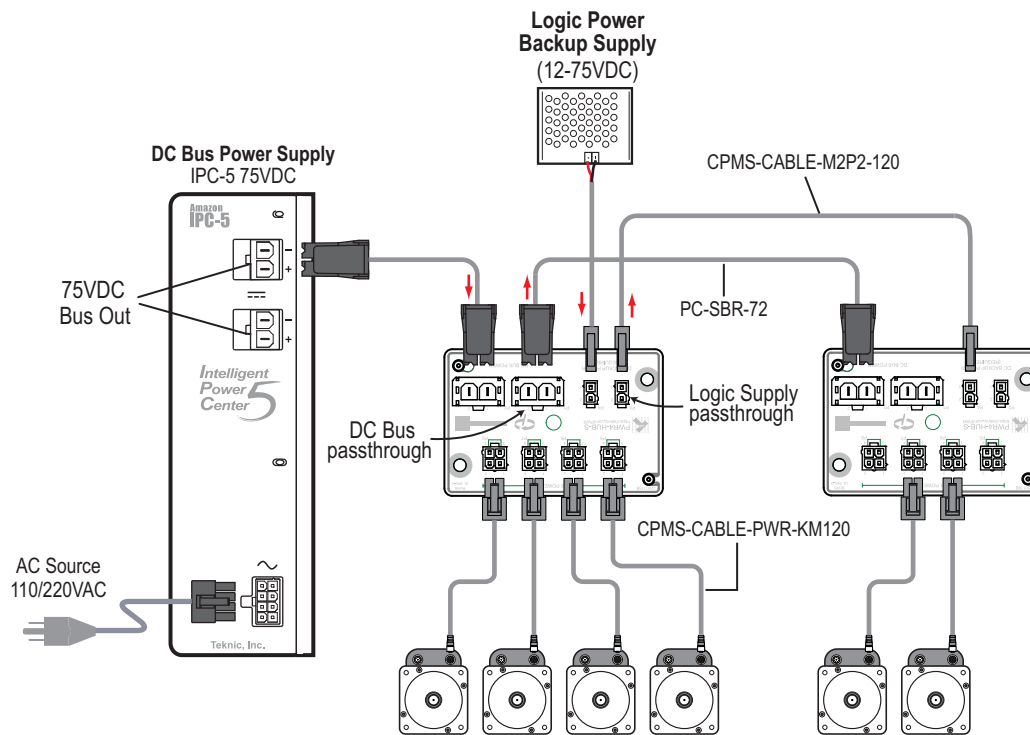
Logic Power
Backup Supply
(12-75VDC)

DC Bus Power Supply
IPC-5 75VDC

CPMS-CABLE-M2P2-120

Amazon
IPC-5

75VDC
Bus Out

PC-SBR-72

Intelligent
Power
Center 5

Logic Supply
passthrough

DC Bus
passthrough

CPMS-CABLE-PWR-KM120

AC Source
110/220VAC

Teknic, Inc.